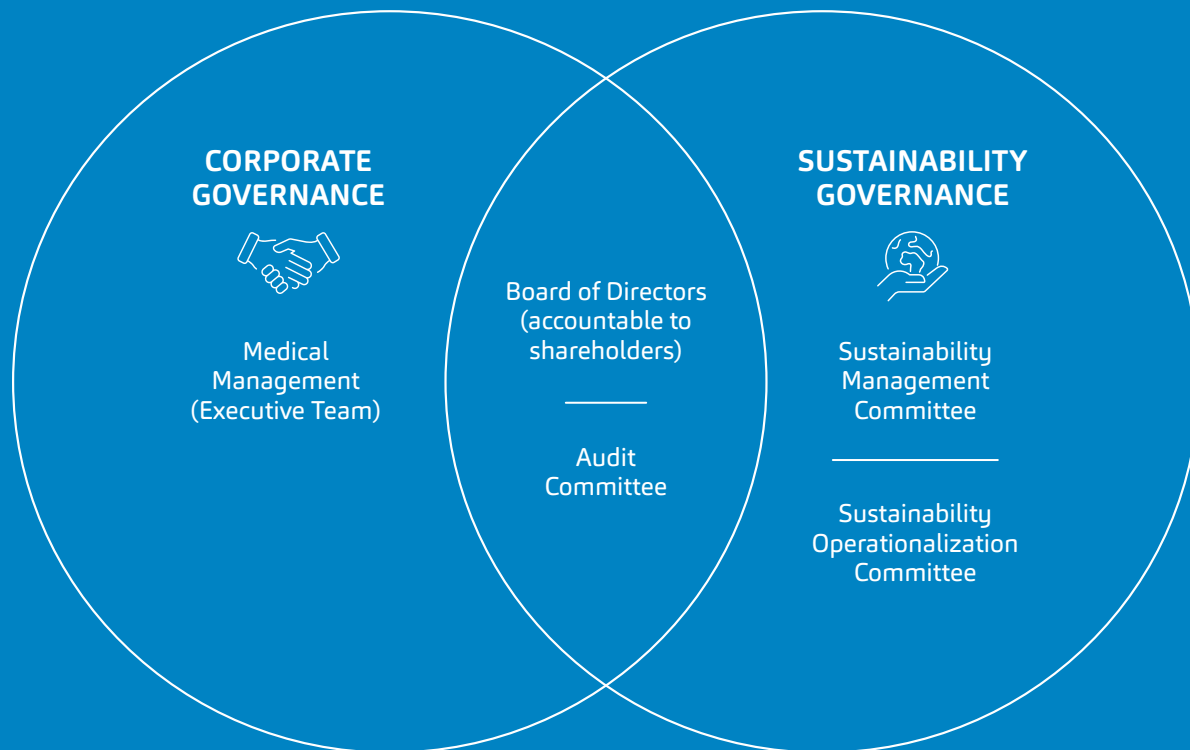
CORPORATE GOVERNANCE

Medical Management (Executive Team)

Board of Directors (accountable to shareholders)

Audit Committee

SUSTAINABILITY GOVERNANCE

Sustainability Management Committee

Sustainability Operationalization Committee